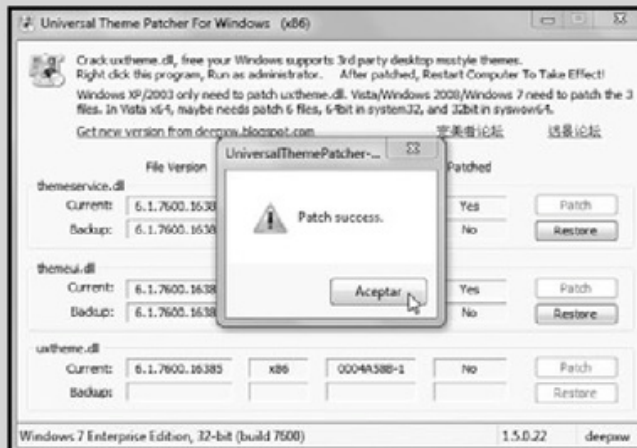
Universal Theme Patcher For Windows (x86)

Crack uxtheme.dll, free your Windows supports 3rd party desktop msstyle themes.
Right click this program, Run as administrator. After patched, Restart Computer To Take Effect!
Windows XP/2003 only need to patch uxtheme.dll. Vista/Windows 2008/Windows 7 need to patch the 3 files. In Vista x64, maybe needs patch 6 files, 64bit in system32, and 32bit in syswow64.

Get new version from deepxw.blogspot.com 完美者论坛 远景论坛

File Version Patched

themeservice.dll
Current: 6.1.7600.1638 Yes Patch
Backup: 6.1.7600.1638 No Restore

themeui.dll
Current: 6.1.7600.1638 Yes Patch
Backup: 6.1.7600.1638 No Restore

uxtheme.dll
Current: 6.1.7600.16385 x86 0004A588-1 No Patch
Backup: Restore

UniversalThemePatcher-...
Patch success.
Aceptar

Windows 7 Enterprise Edition, 32-bit (build 7600) 1.5.0.22 deepxw